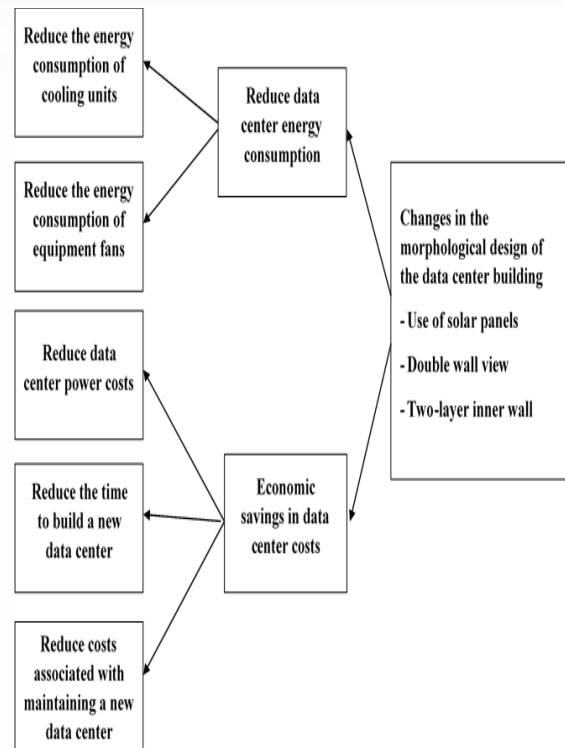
Reduce the energy consumption of cooling units

Reduce data center energy consumption

Reduce the energy consumption of equipment fans

Changes in the morphological design of the data center building

- Use of solar panels

- Double wall view

- Two-layer inner wall

Reduce data center power costs

Reduce the time to build a new data center

Economic savings in data center costs

Reduce costs associated with maintaining a new data center